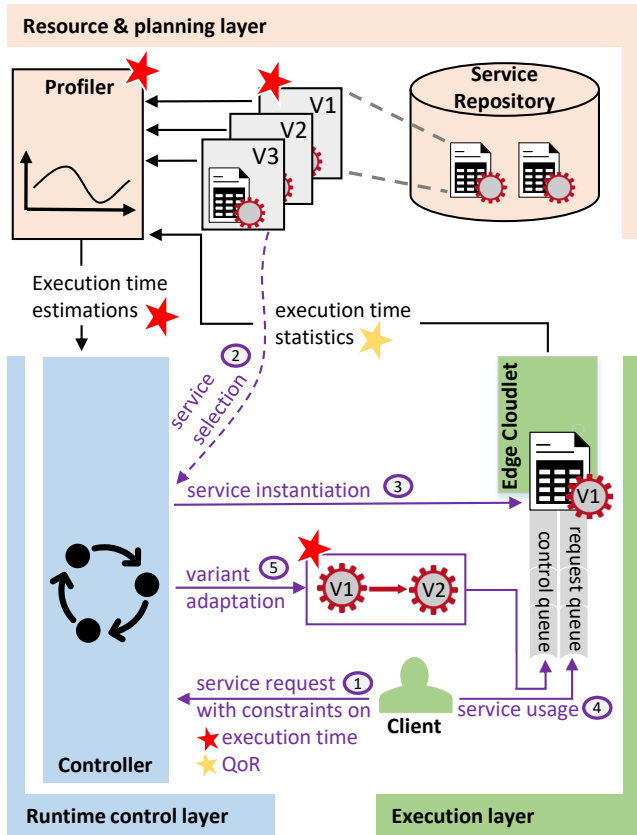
Resource & planning layer

Profiler

V1
V2
V3

Service Repository

Execution time estimations

execution time statistics

2 service selection

Edge Cloudlet

service instantiation 3

V1

variant 5 adaptation

V1 V2

control queue

request queue

service request 1 with constraints on execution time QoR

Client

service usage 4

Controller

Runtime control layer

Execution layer